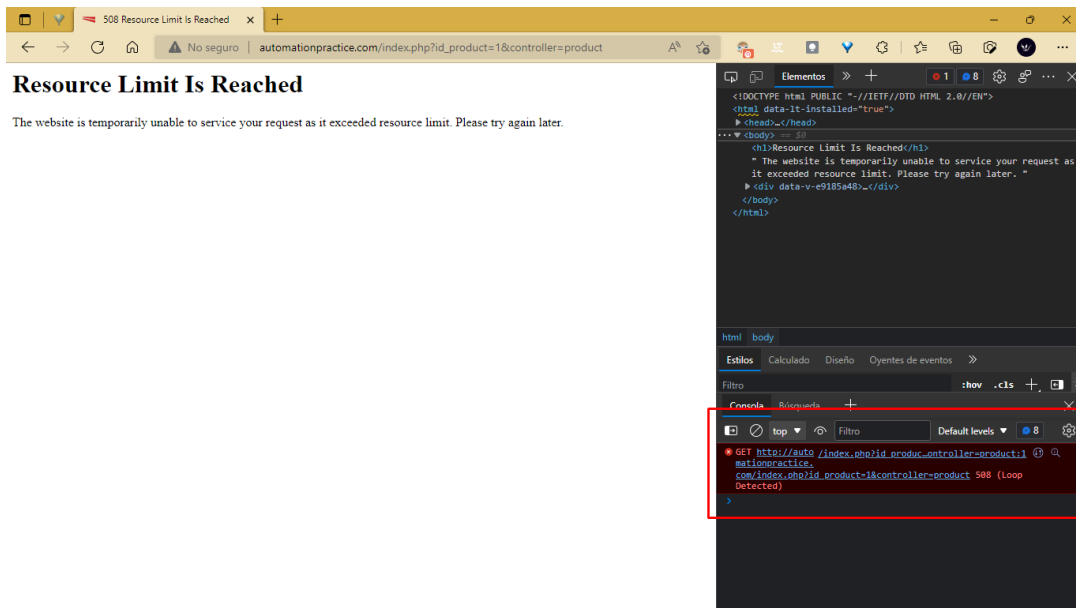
508 Resource Limit Is Reached
No seguro | automationpractice.com/index.php?id_product=1&controller=product

Resource Limit Is Reached

The website is temporarily unable to service your request as it exceeded resource limit. Please try again later.

Elementos
1
8
<!DOCTYPE html PUBLIC "-//IETF//DTD HTML 2.0//EN">
<html data-lt-installed="true">
<head>…</head>
<body> == $0
<h1>Resource Limit Is Reached</h1>
" The website is temporarily unable to service your request as it exceeded resource limit. Please try again later. "
<div data-v-e9185a48>…</div>
</body>
</html>

html body
Estilos Calculado Diseño Oyentes de eventos
Filtro :hov .cls
Consola Búsqueda
top Filtro Default levels 8
GET http://automationpractice.com/index.php?id_product=1&controller=product 508 (Loop Detected) /index.php?id_produc…ontroller=product:1